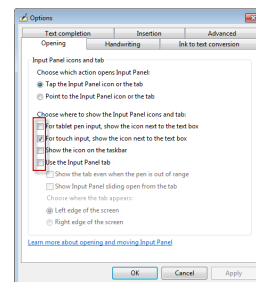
Options

Text completion | Insertion | Advanced
Opening | Handwriting | Ink to text conversion

Input Panel icons and tab

Choose which action opens Input Panel:

Tap the Input Panel icon or the tab

Point to the Input Panel icon or the tab

Choose where to show the Input Panel icons and tab:

For tablet pen input, show the icon next to the text box

For touch input, show the icon next to the text box

Show the icon on the taskbar

Use the Input Panel tab

Show the tab even when the pen is out of range

Show Input Panel sliding open from the tab

Choose where the tab appears:

Left edge of the screen

Right edge of the screen

Learn more about opening and moving Input Panel

OK | Cancel | Apply